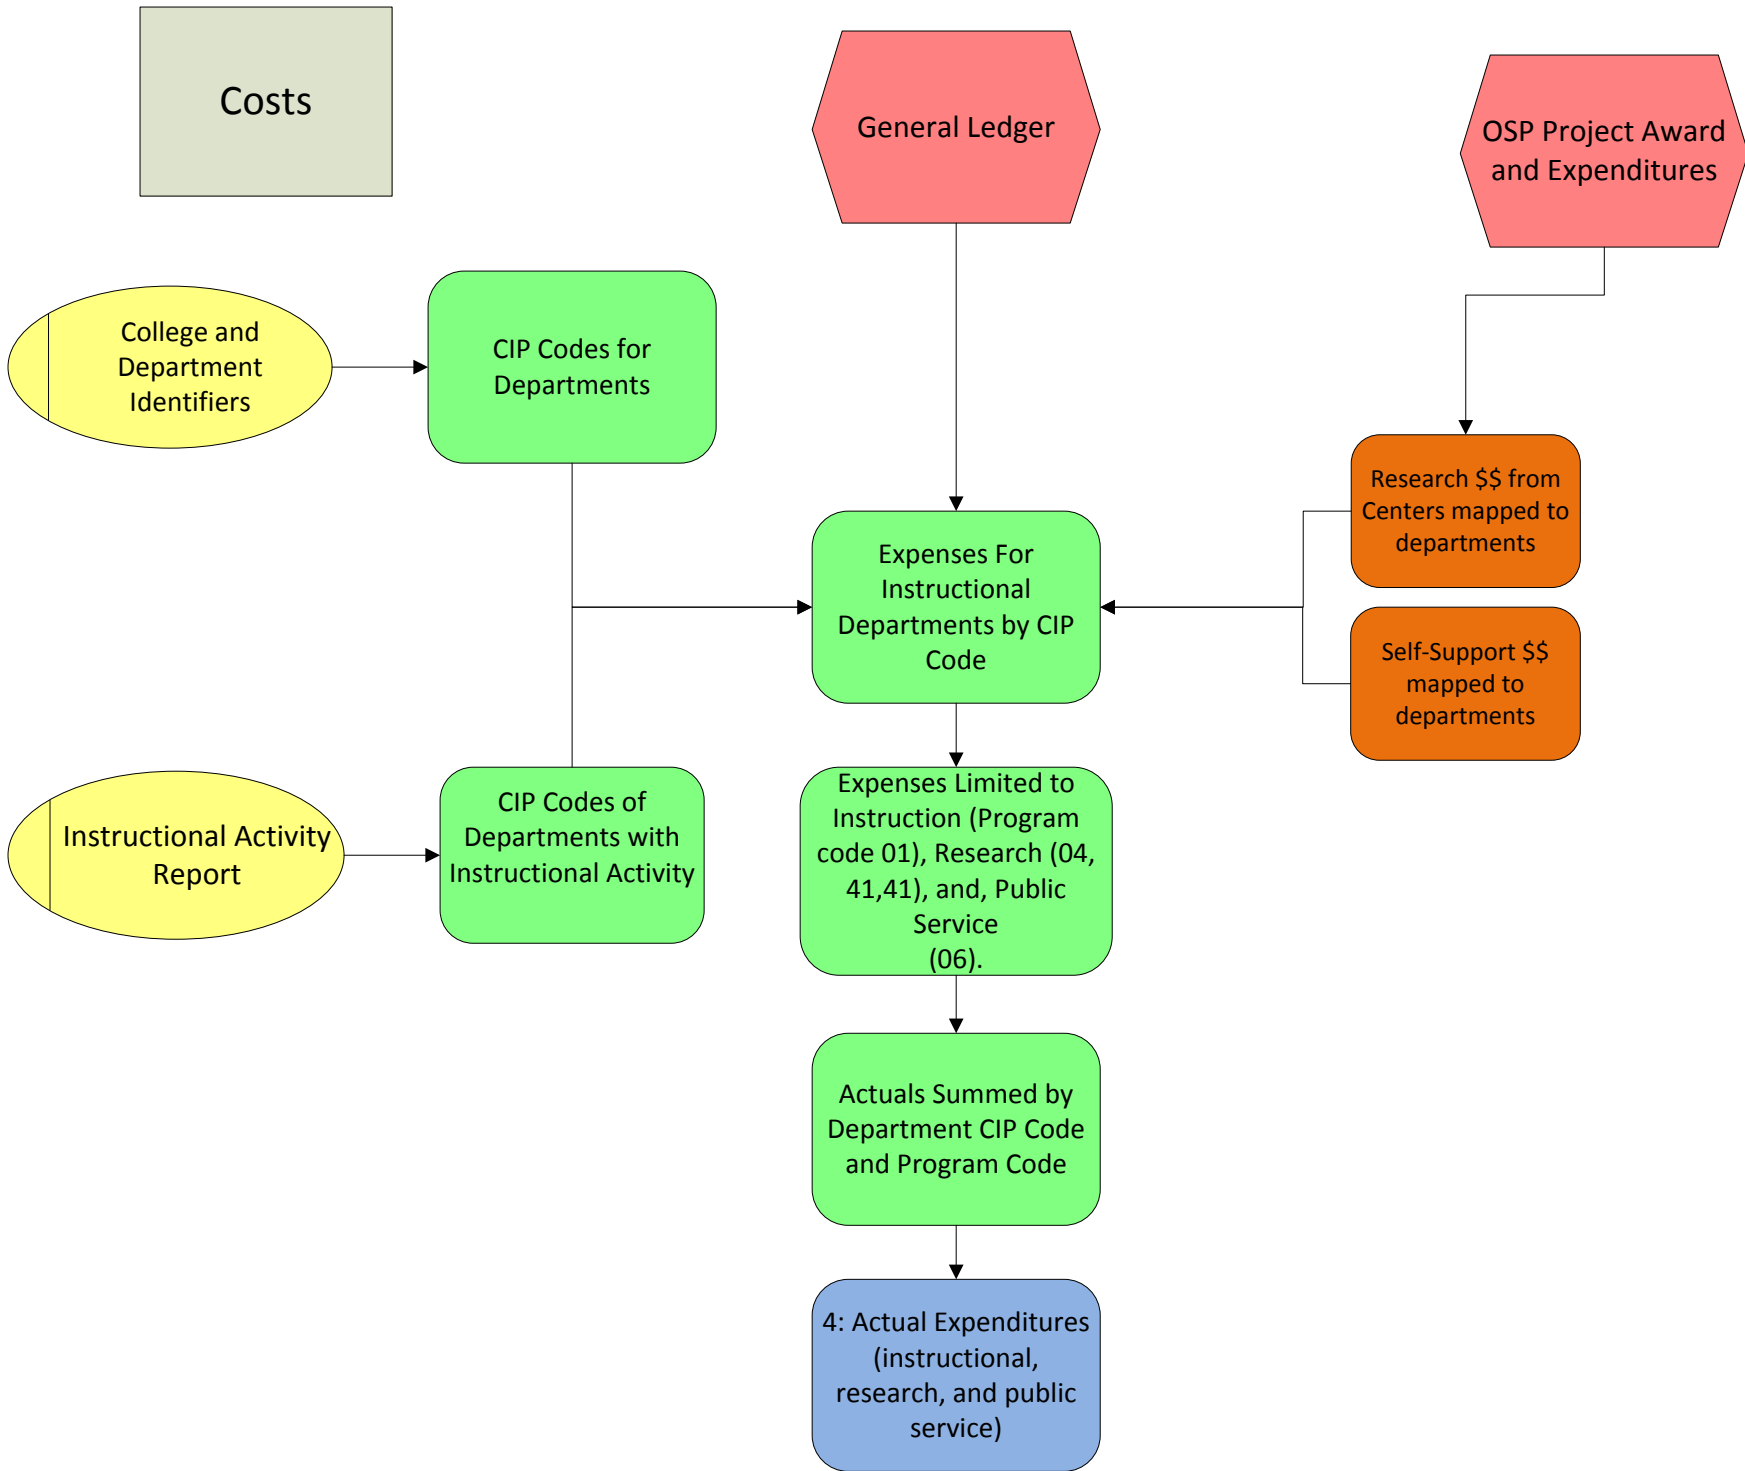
Costs

General Ledger

OSP Project Award and Expenditures

College and Department Identifiers

CIP Codes for Departments

Research $$ from Centers mapped to departments

Expenses For Instructional Departments by CIP Code

Self-Support $$ mapped to departments

Instructional Activity Report

CIP Codes of Departments with Instructional Activity

Expenses Limited to Instruction (Program code 01), Research (04, 41,41), and, Public Service (06).

Actuals Summed by Department CIP Code and Program Code

4: Actual Expenditures (instructional, research, and public service)